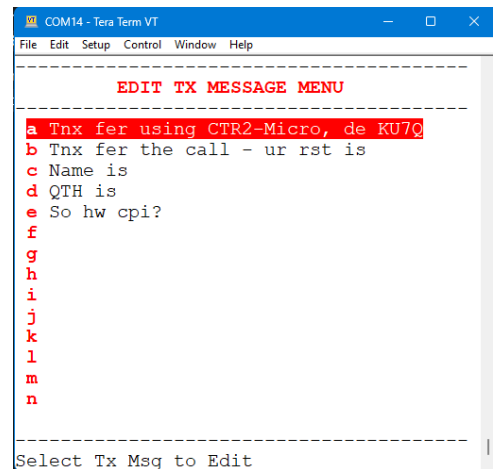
VT COM14 - Tera Term VT

File Edit Setup Control Window Help

------------------------------------------
EDIT TX MESSAGE MENU
------------------------------------------
a Tnx fer using CTR2-Micro, de KU7Q
b Tnx fer the call - ur rst is
c Name is
d QTH is
e So hw cpi?
f
g
h
i
j
k
l
m
n

------------------------------------------
Select Tx Msg to Edit